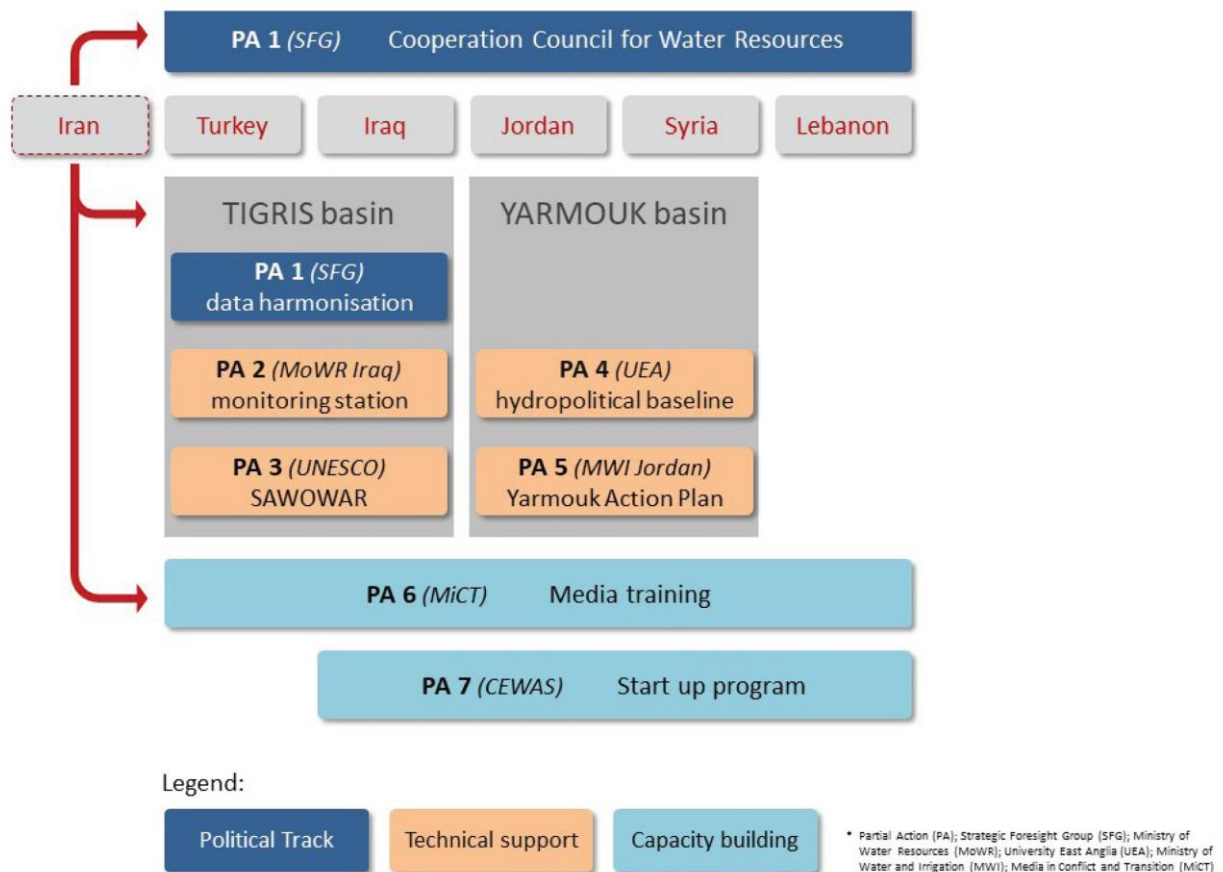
PA 1 *(SFG)* Cooperation Council for Water Resources

Iran

Turkey

Iraq

Jordan

Syria

Lebanon

TIGRIS basin

PA 1 *(SFG)*
data harmonisation

PA 2 *(MoWR Iraq)*
monitoring station

PA 3 *(UNESCO)*
SAWOWAR

YARMOUK basin

PA 4 *(UEA)*
hydropolitical baseline

PA 5 *(MWI Jordan)*
Yarmouk Action Plan

PA 6 *(MiCT)* Media training

PA 7 *(CEWAS)* Start up program

Legend:

Political Track

Technical support

Capacity building

* Partial Action (PA); Strategic Foresight Group (SFG); Ministry of Water Resources (MoWR); University East Anglia (UEA); Ministry of Water and Irrigation (MWI); Media in Conflict and Transition (MiCT)